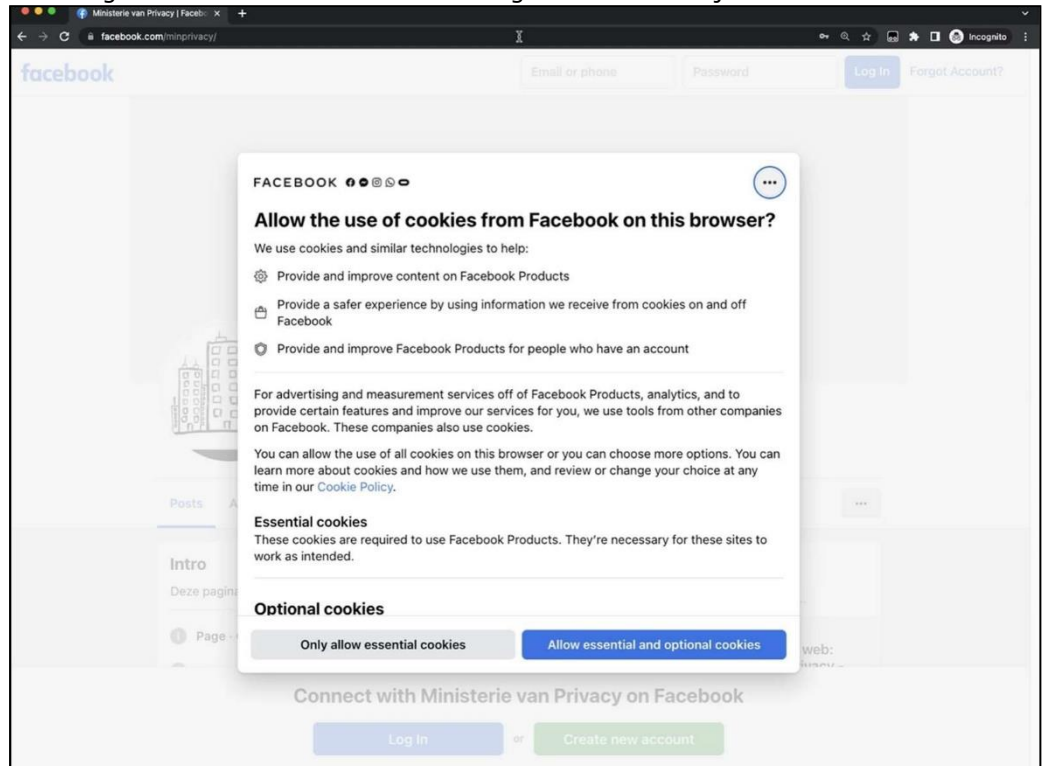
Ministerie van Privacy | Faceb ×
facebook.com/minprivacy/
Incognito

facebook
Email or phone
Password
Log In
Forgot Account?

FACEBOOK

Allow the use of cookies from Facebook on this browser?

We use cookies and similar technologies to help:

Provide and improve content on Facebook Products

Provide a safer experience by using information we receive from cookies on and off Facebook

Provide and improve Facebook Products for people who have an account

For advertising and measurement services off of Facebook Products, analytics, and to provide certain features and improve our services for you, we use tools from other companies on Facebook. These companies also use cookies.

You can allow the use of all cookies on this browser or you can choose more options. You can learn more about cookies and how we use them, and review or change your choice at any time in our Cookie Policy.

Essential cookies
These cookies are required to use Facebook Products. They're necessary for these sites to work as intended.

Optional cookies

Only allow essential cookies
Allow essential and optional cookies

Posts
Intro
Deze pagin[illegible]
Page
web:

Connect with Ministerie van Privacy on Facebook

Log In
or
Create new account